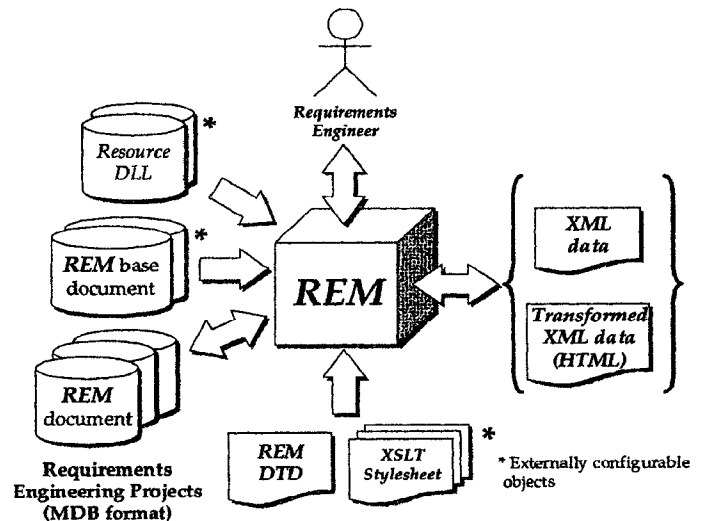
Requirements Engineer

Resource DLL

*

REM base document

*

REM document

Requirements Engineering Projects (MDB format)

REM

XML data

Transformed XML data (HTML)

REM DTD

XSLT Stylesheet

*

* Externally configurable objects